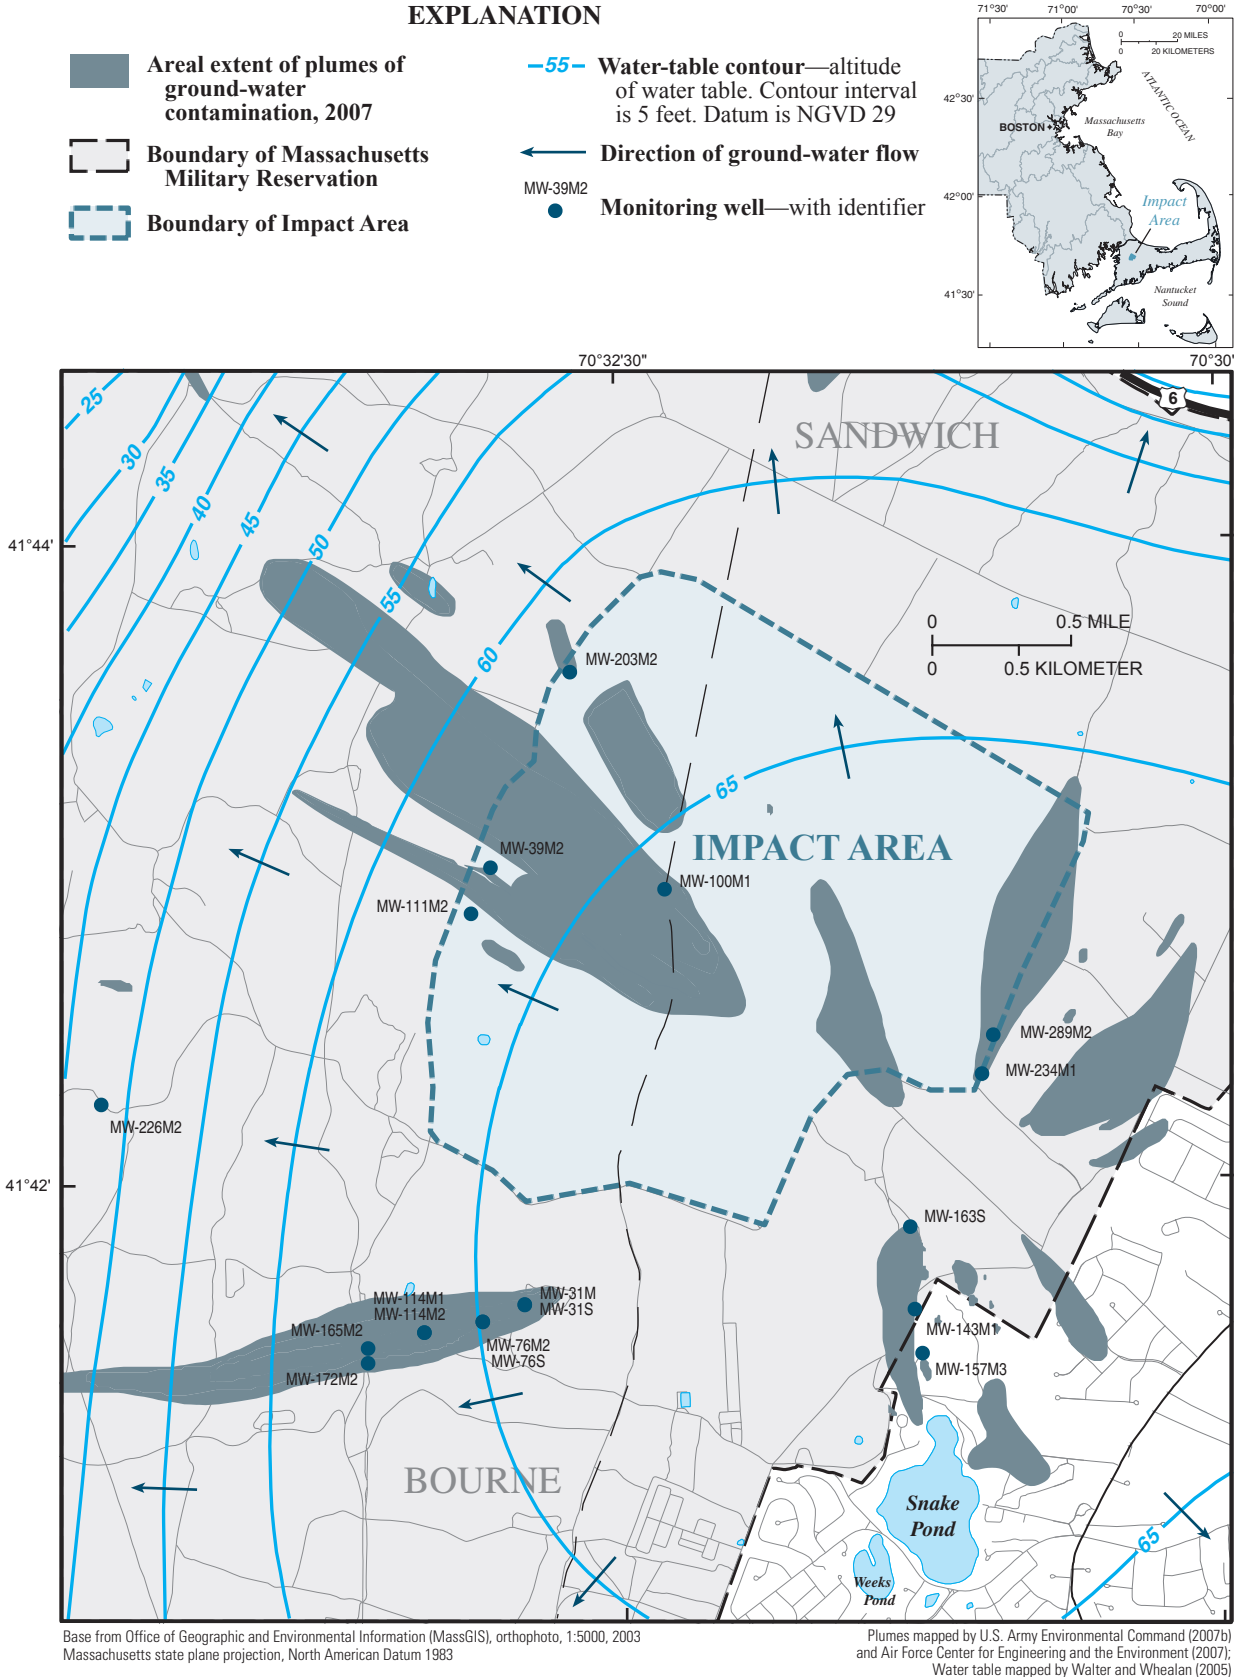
EXPLANATION

Areal extent of plumes of ground-water contamination, 2007

Boundary of Massachusetts Military Reservation

Boundary of Impact Area

55 Water-table contour—altitude of water table. Contour interval is 5 feet. Datum is NGVD 29

Direction of ground-water flow

MW-39M2

Monitoring well—with identifier

71°30' 71°00' 70°30' 70°00'
0 20 MILES
0 20 KILOMETERS
42°30'
BOSTON
Massachusetts Bay
ATLANTIC OCEAN
42°00'
Impact Area
41°30'
Nantucket Sound

70°32'30"
70°30'
41°44'
41°42'

6
SANDWICH
25
30
35
40
45
50
55
60
65
0 0.5 MILE
0 0.5 KILOMETER
MW-203M2
IMPACT AREA
MW-39M2
MW-100M1
MW-111M2
MW-289M2
MW-234M1
MW-226M2
MW-163S
MW-114M1
MW-114M2
MW-31M
MW-31S
MW-165M2
MW-76M2
MW-76S
MW-172M2
MW-143M1
MW-157M3
BOURNE
Snake Pond
Weeks Pond
65

Base from Office of Geographic and Environmental Information (MassGIS), orthophoto, 1:5000, 2003
Massachusetts state plane projection, North American Datum 1983

Plumes mapped by U.S. Army Environmental Command (2007b) and Air Force Center for Engineering and the Environment (2007); Water table mapped by Walter and Whealan (2005)